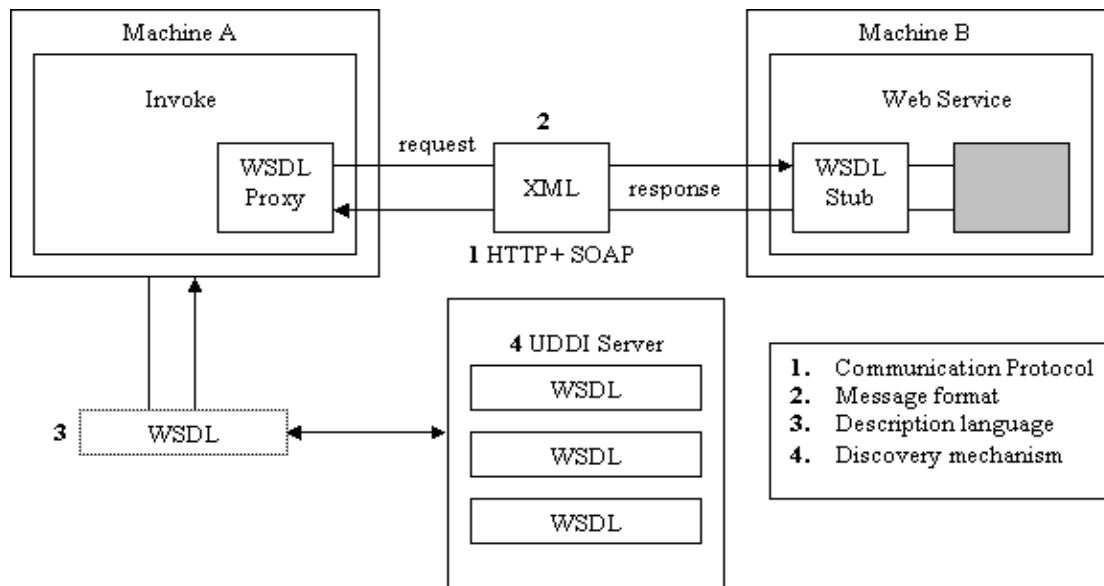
Machine A

Invoke

WSDL Proxy

request

2

XML

response

1 HTTP+ SOAP

Machine B

Web Service

WSDL Stub

4 UDDI Server

WSDL

WSDL

WSDL

3

WSDL

1. Communication Protocol
2. Message format
3. Description language
4. Discovery mechanism